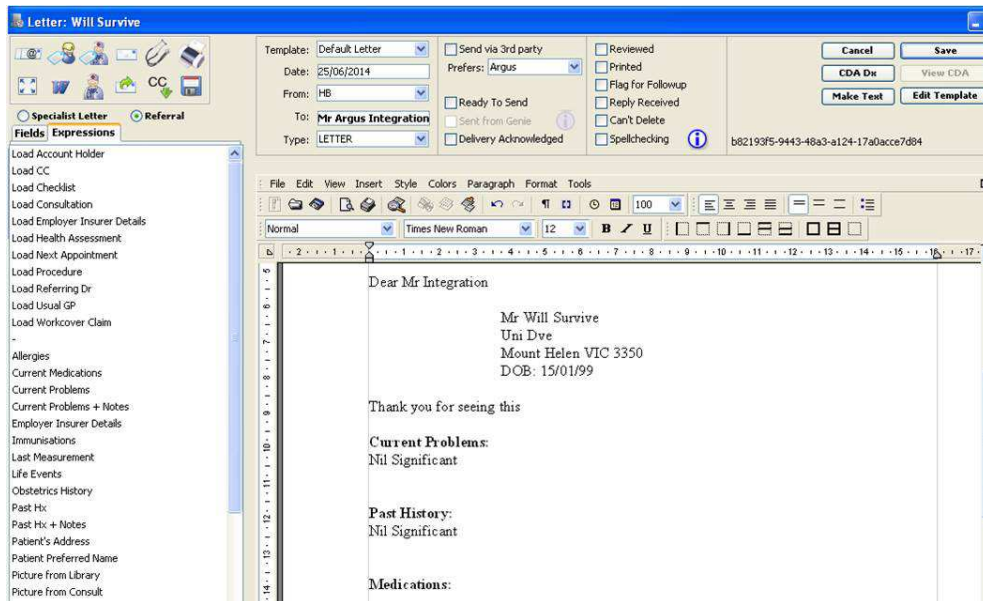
Letter: Will Survive

Specialist Letter
Referral
Fields Expressions

Load Account Holder
Load CC
Load Checklist
Load Consultation
Load Employer Insurer Details
Load Health Assessment
Load Next Appointment
Load Procedure
Load Referring Dr
Load Usual GP
Load Workcover Claim
-
Allergies
Current Medications
Current Problems
Current Problems + Notes
Employer Insurer Details
Immunisations
Last Measurement
Life Events
Obstetrics History
Past Hx
Past Hx + Notes
Patient's Address
Patient Preferred Name
Picture from Library
Picture from Consult

Template: Default Letter
Date: 25/06/2014
From: HB
To: Mr Argus Integration
Type: LETTER

Send via 3rd party
Prefers: Argus
Ready To Send
Sent from Genie
Delivery Acknowledged

Reviewed
Printed
Flag for Followup
Reply Received
Can't Delete
Spellchecking

Cancel
Save
CDA Dx
View CDA
Make Text
Edit Template

b82193f5-9443-48a3-a124-17a0acce7d84

File Edit View Insert Style Colors Paragraph Format Tools

100
Normal
Times New Roman
12
B I U

Dear Mr Integration

Mr Will Survive
Uni Dve
Mount Helen VIC 3350
DOB: 15/01/99

Thank you for seeing this

Current Problems:
Nil Significant

Past History:
Nil Significant

Medications: